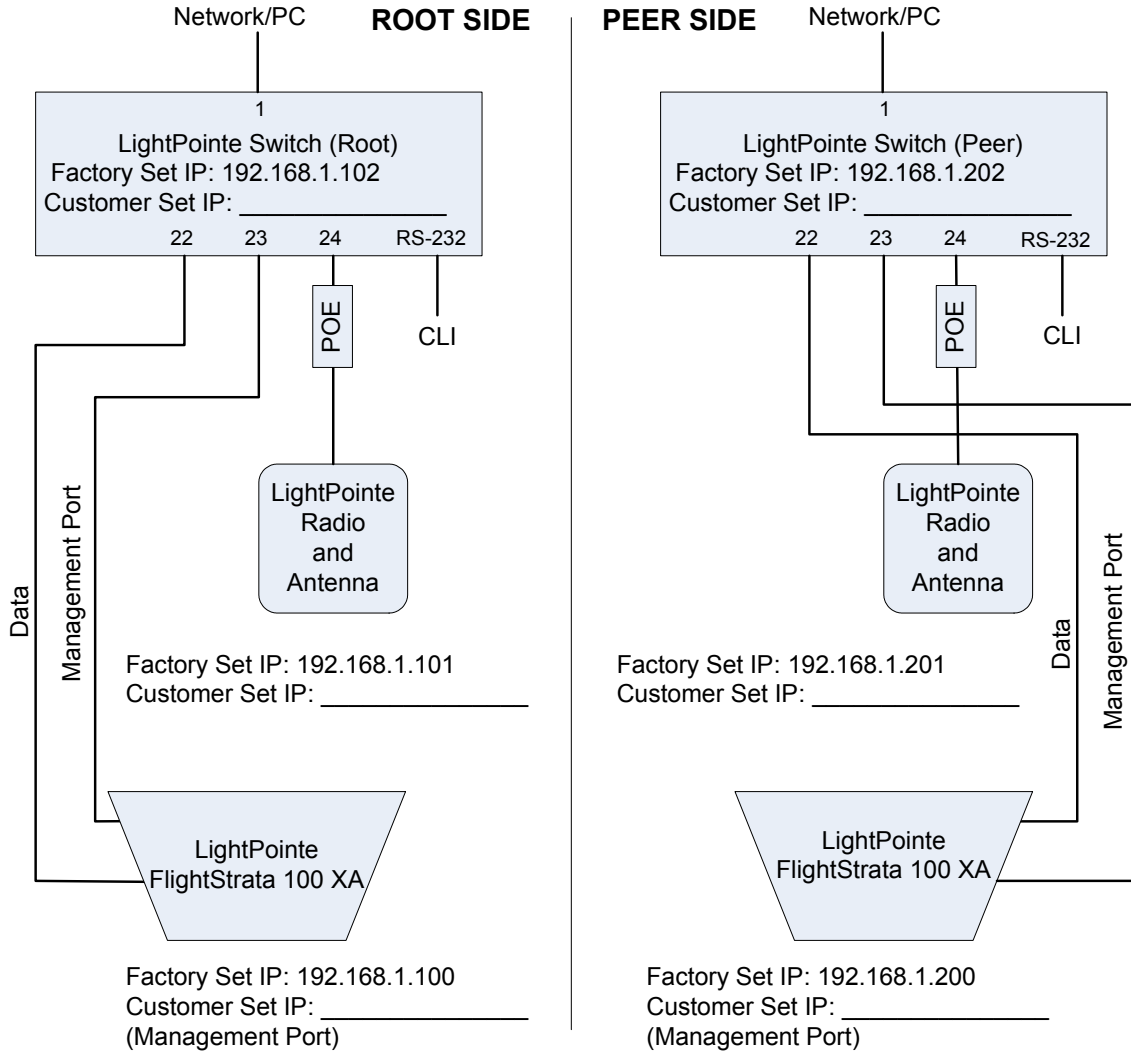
ROOT SIDE

Network/PC

1
LightPointe Switch (Root)
Factory Set IP: 192.168.1.102
Customer Set IP: ________________
22 23 24 RS-232

POE

CLI

Data

Management Port

LightPointe Radio and Antenna

Factory Set IP: 192.168.1.101
Customer Set IP: ________________

LightPointe FlightStrata 100 XA

Factory Set IP: 192.168.1.100
Customer Set IP: ________________
(Management Port)

PEER SIDE

Network/PC

1
LightPointe Switch (Peer)
Factory Set IP: 192.168.1.202
Customer Set IP: ________________
22 23 24 RS-232

POE

CLI

LightPointe Radio and Antenna

Data

Management Port

Factory Set IP: 192.168.1.201
Customer Set IP: ________________

LightPointe FlightStrata 100 XA

Factory Set IP: 192.168.1.200
Customer Set IP: ________________
(Management Port)